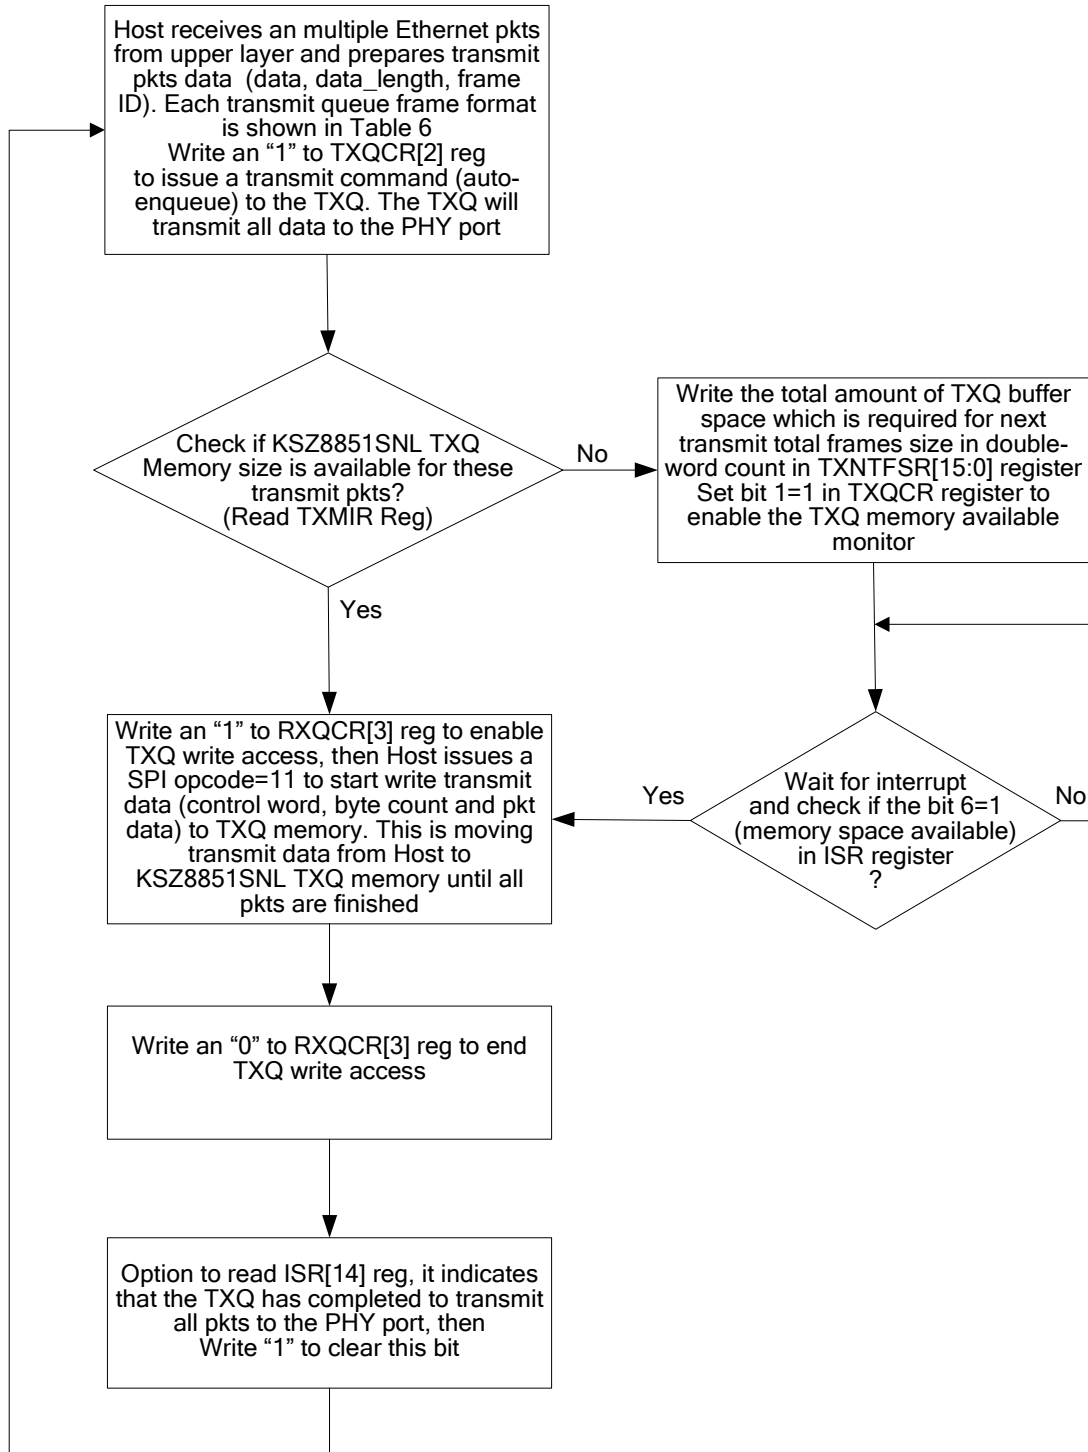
Host receives an multiple Ethernet pkts from upper layer and prepares transmit pkts data (data, data_length, frame ID). Each transmit queue frame format is shown in Table 6
Write an “1” to TXQCR[2] reg to issue a transmit command (auto-enqueue) to the TXQ. The TXQ will transmit all data to the PHY port

Check if KSZ8851SNL TXQ Memory size is available for these transmit pkts? (Read TXMIR Reg)

No

Write the total amount of TXQ buffer space which is required for next transmit total frames size in double-word count in TXNTFSR[15:0] register
Set bit 1=1 in TXQCR register to enable the TXQ memory available monitor

Yes

Write an “1” to RXQCR[3] reg to enable TXQ write access, then Host issues a SPI opcode=11 to start write transmit data (control word, byte count and pkt data) to TXQ memory. This is moving transmit data from Host to KSZ8851SNL TXQ memory until all pkts are finished

Yes

Wait for interrupt and check if the bit 6=1 (memory space available) in ISR register ?

No

Write an “0” to RXQCR[3] reg to end TXQ write access

Option to read ISR[14] reg, it indicates that the TXQ has completed to transmit all pkts to the PHY port, then Write “1” to clear this bit